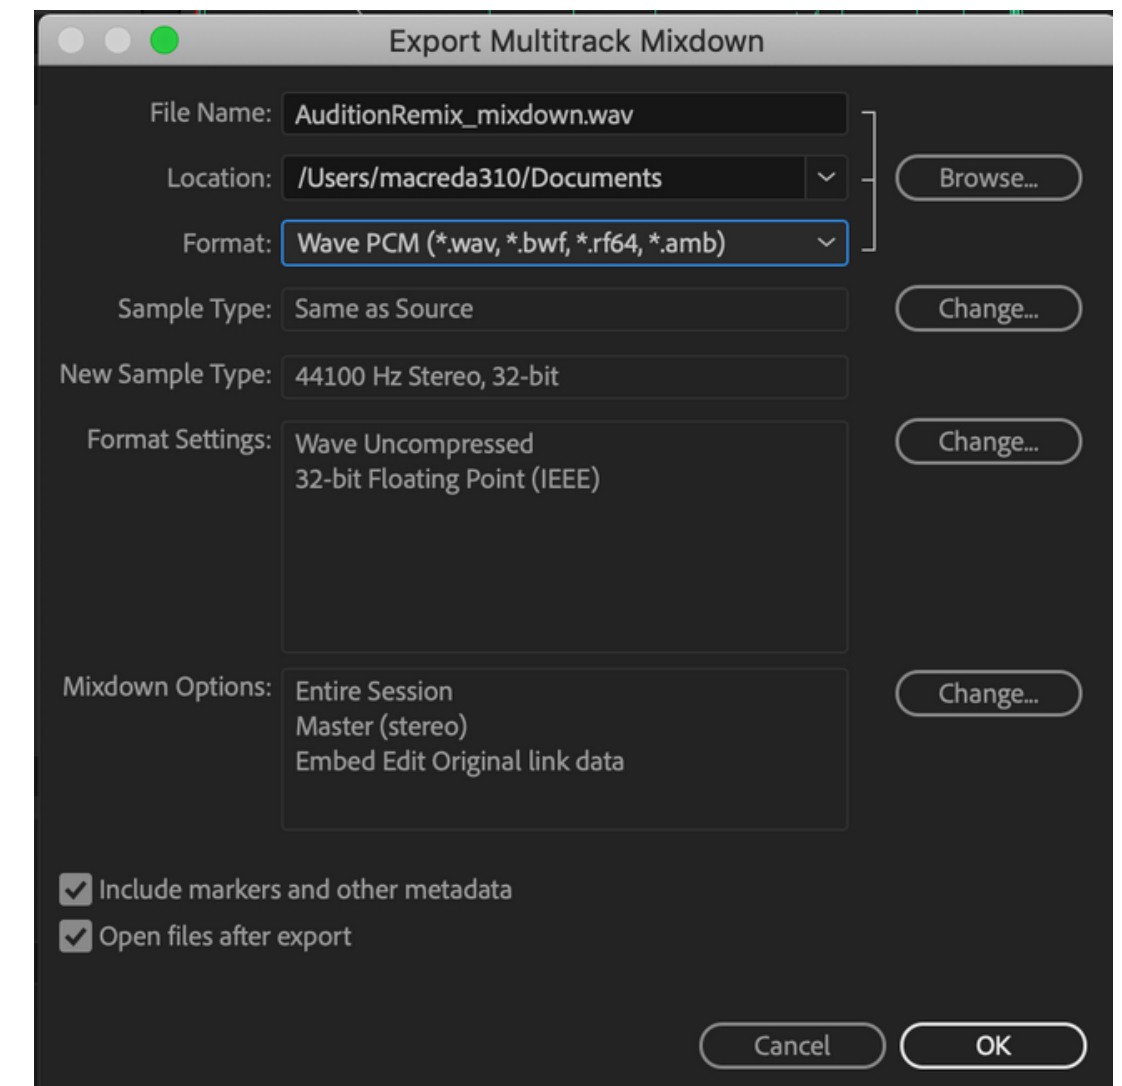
Export Multitrack Mixdown

File Name: AuditionRemix_mixdown.wav

Location: /Users/macreda310/Documents

Browse...

Format: Wave PCM (*.wav, *.bwf, *.rf64, *.amb)

Sample Type: Same as Source

Change...

New Sample Type: 44100 Hz Stereo, 32-bit

Format Settings: Wave Uncompressed
32-bit Floating Point (IEEE)

Change...

Mixdown Options: Entire Session
Master (stereo)
Embed Edit Original link data

Change...

Include markers and other metadata

Open files after export

Cancel

OK